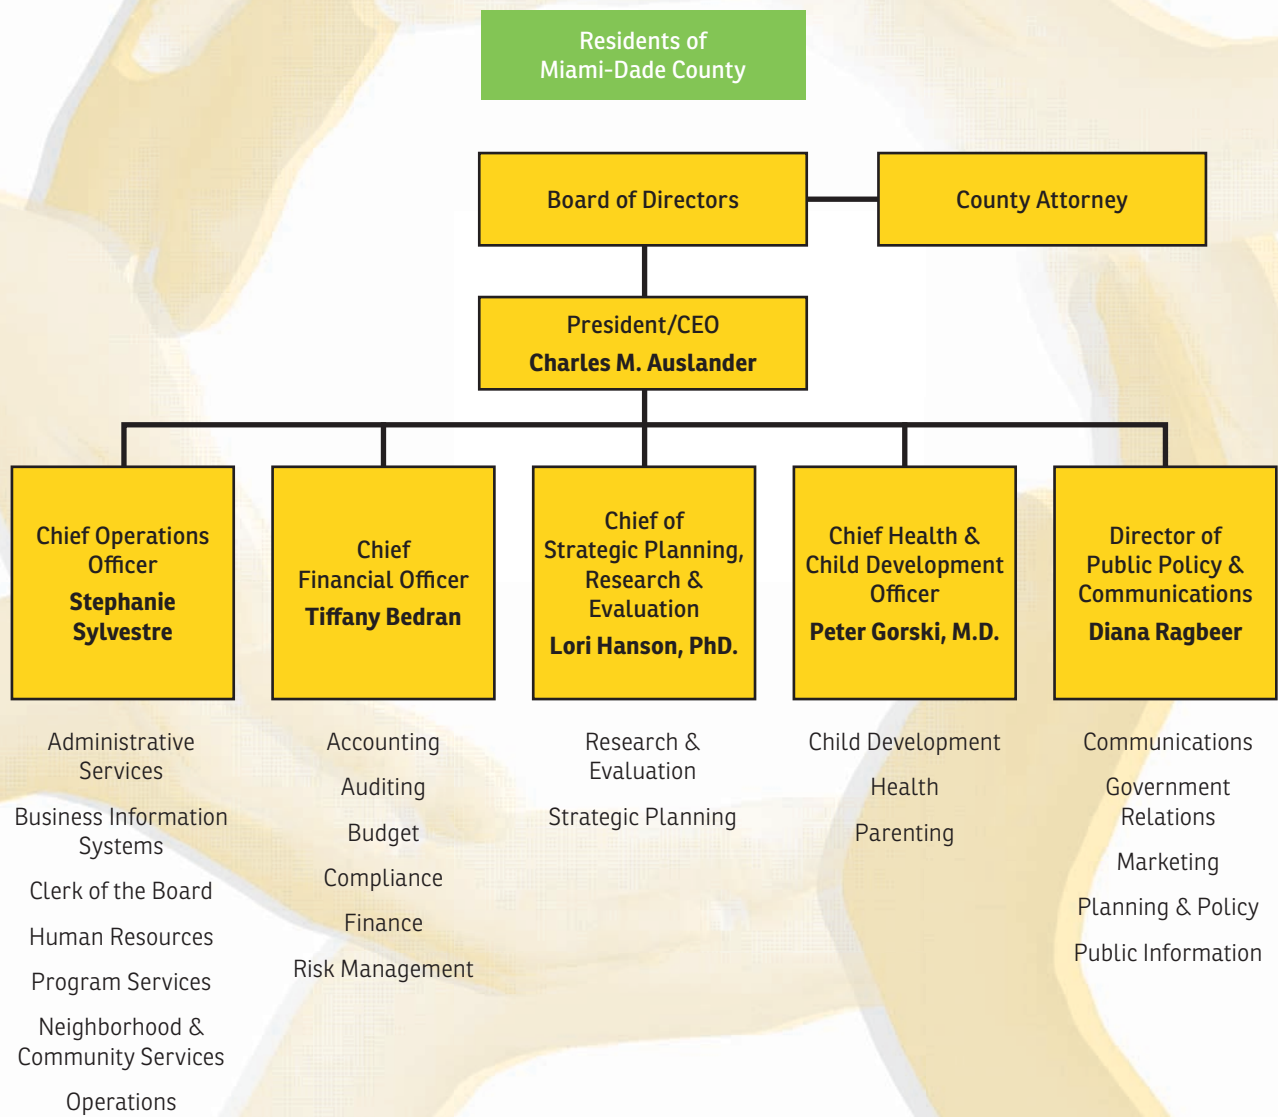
Residents of
Miami-Dade County

Board of Directors

County Attorney

President/CEO
**Charles M. Auslander**

Chief Operations Officer
**Stephanie Sylvestre**

Chief Financial Officer
**Tiffany Bedran**

Chief of Strategic Planning, Research & Evaluation
**Lori Hanson, PhD.**

Chief Health & Child Development Officer
**Peter Gorski, M.D.**

Director of Public Policy & Communications
**Diana Ragbeer**

Administrative Services
Business Information Systems
Clerk of the Board
Human Resources
Program Services
Neighborhood & Community Services
Operations

Accounting
Auditing
Budget
Compliance
Finance
Risk Management

Research & Evaluation
Strategic Planning

Child Development
Health
Parenting

Communications
Government Relations
Marketing
Planning & Policy
Public Information